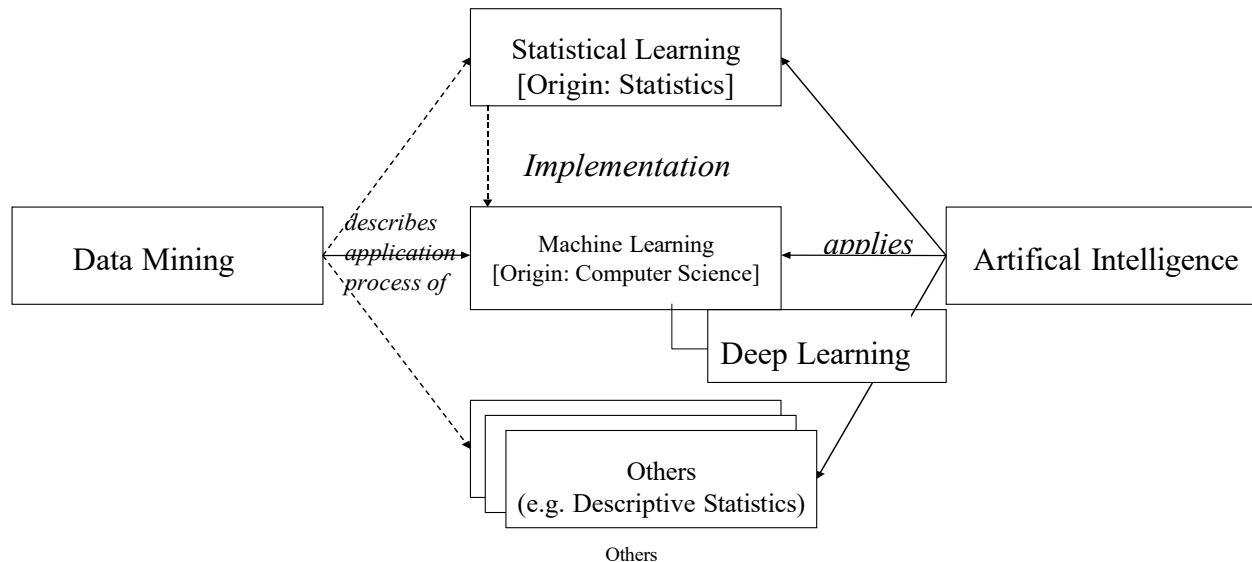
Statistical Learning
[Origin: Statistics]

Implementation

Data Mining

describes application process of

Machine Learning
[Origin: Computer Science]

applies

Artifical Intelligence

Deep Learning

Others
(e.g. Descriptive Statistics)

Others